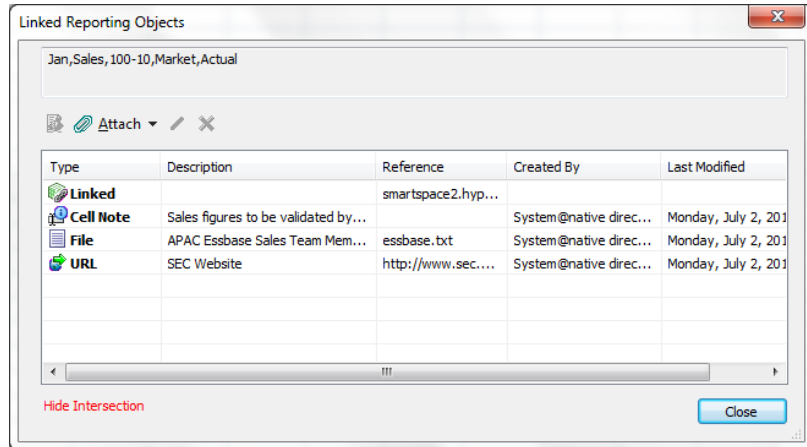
Linked Reporting Objects

Jan,Sales,100-10,Market,Actual

Attach

| Type | Description | Reference | Created By | Last Modified |
|---|---|---|---|---|
| Linked | | smartspace2.hyp... | | |
| Cell Note | Sales figures to be validated by... | | System@native direc... | Monday, July 2, 201 |
| File | APAC Essbase Sales Team Mem... | essbase.txt | System@native direc... | Monday, July 2, 201 |
| URL | SEC Website | http://www.sec.... | System@native direc... | Monday, July 2, 201 |

Hide Intersection

Close